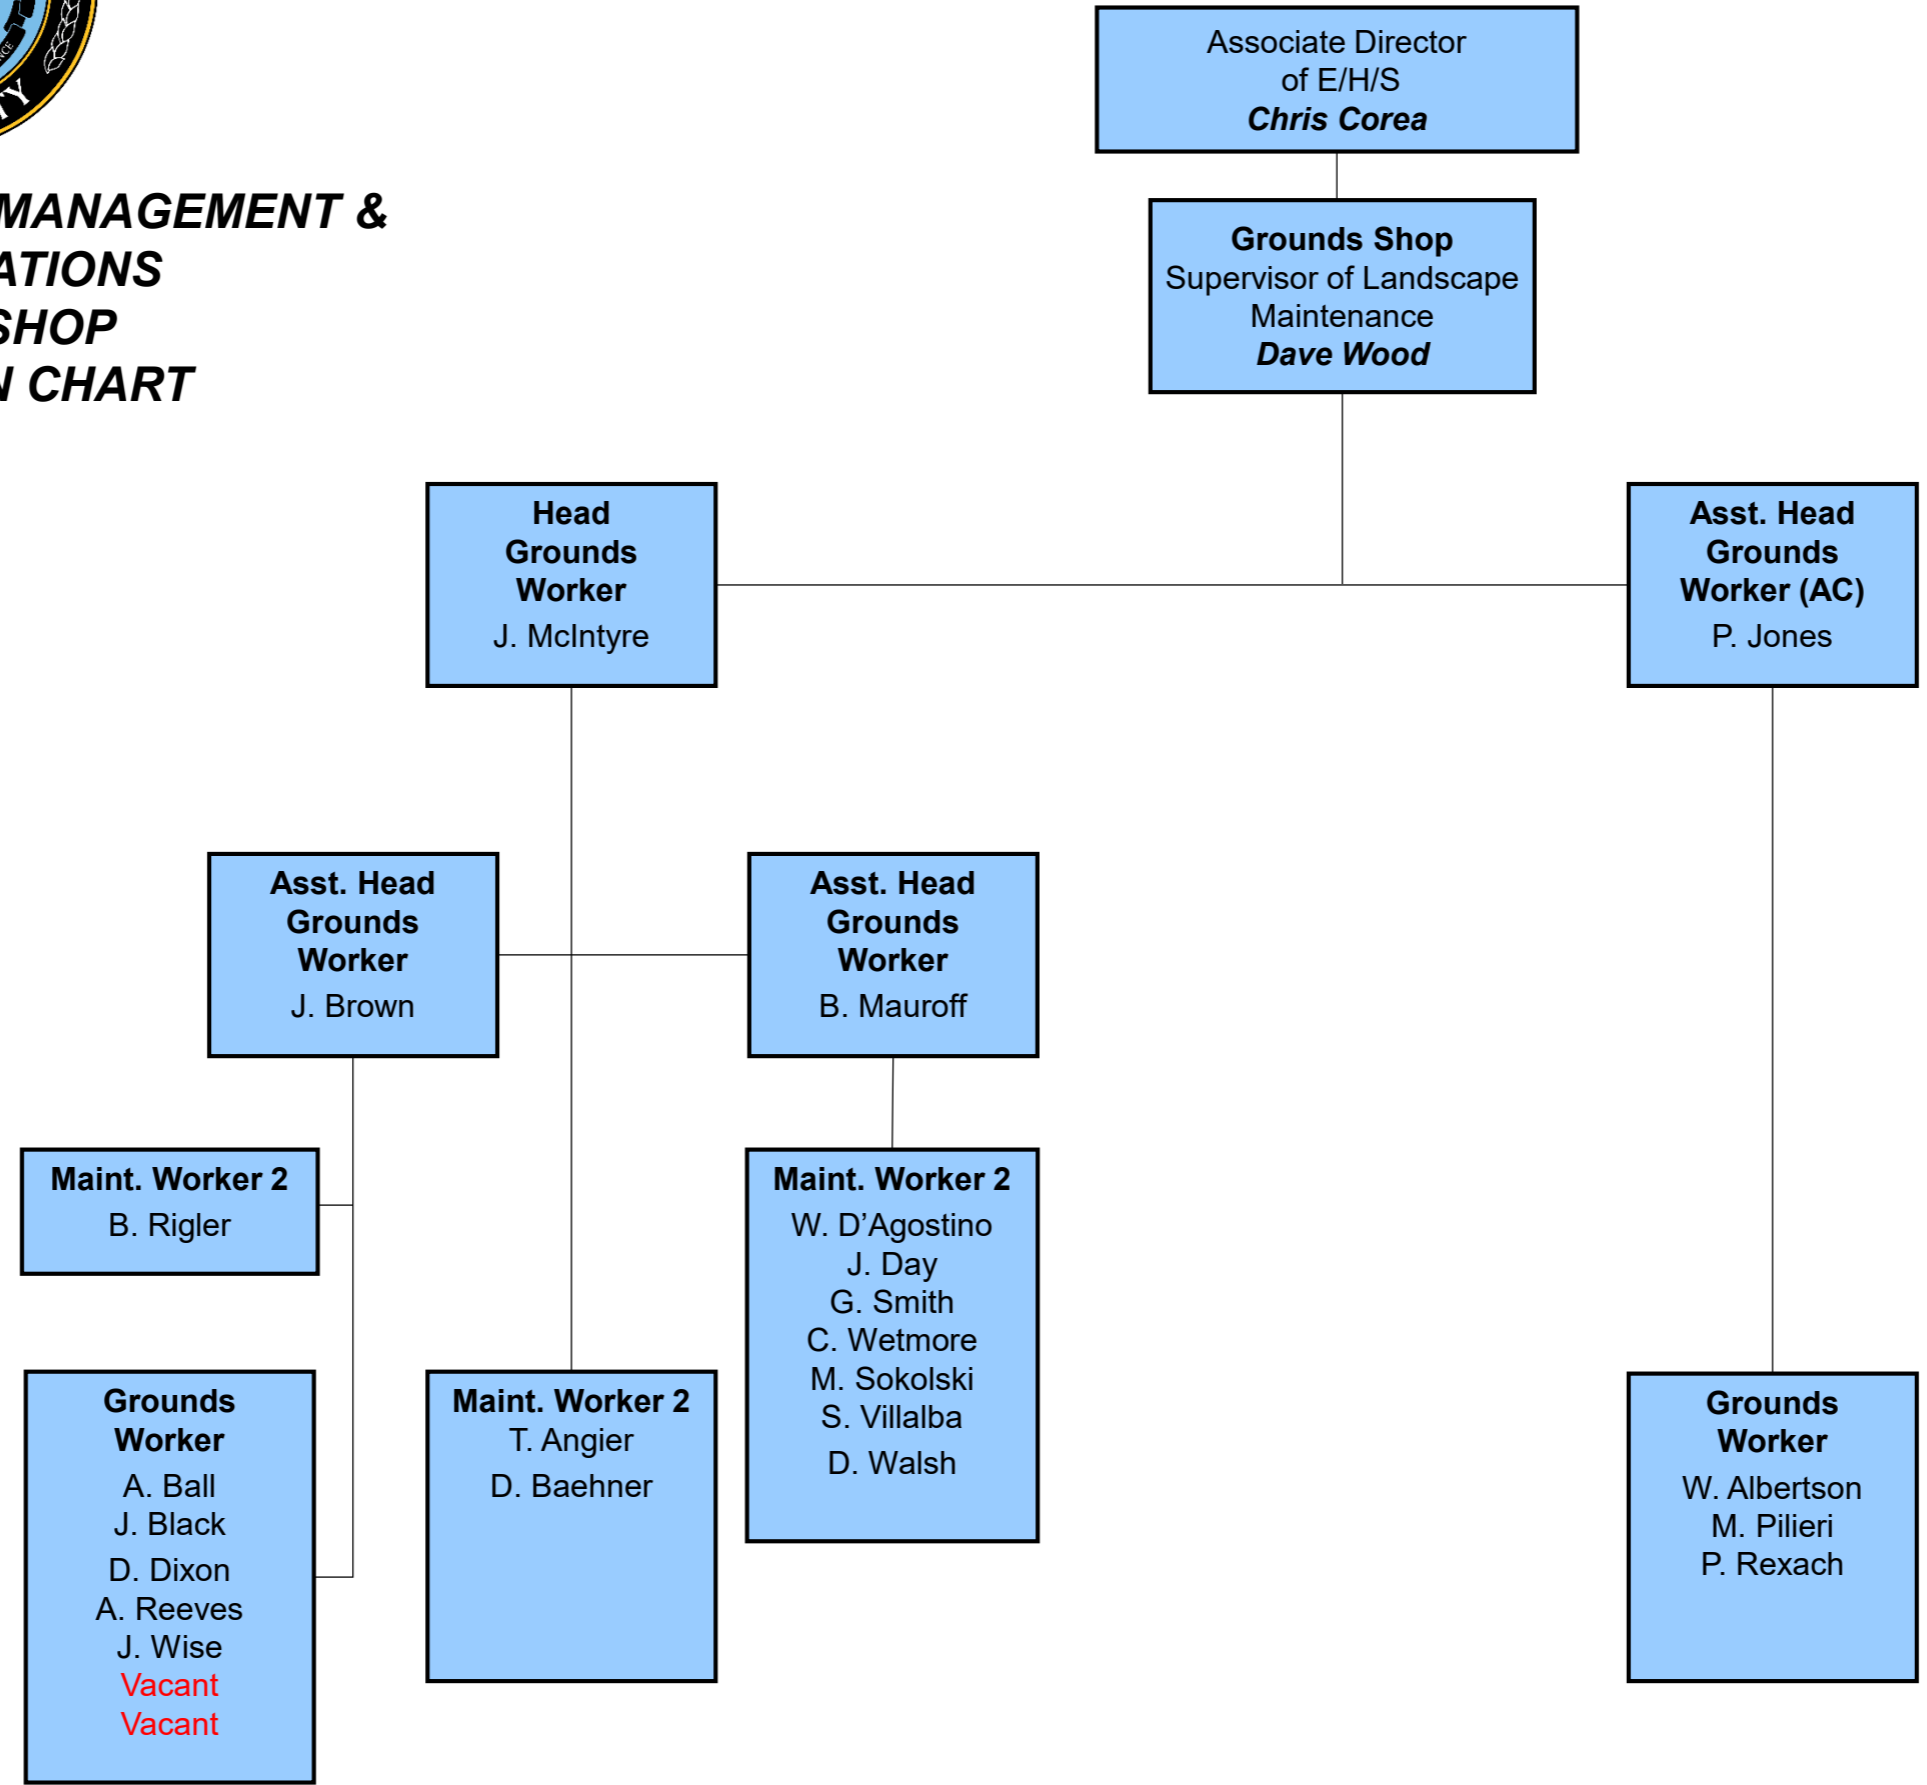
MANAGEMENT &
ATIONS
SHOP
N CHART

Associate Director
of E/H/S
***Chris Corea***

**Grounds Shop**
Supervisor of Landscape Maintenance
***Dave Wood***

**Head Grounds Worker**
J. McIntyre

**Asst. Head Grounds Worker (AC)**
P. Jones

**Asst. Head Grounds Worker**
J. Brown

**Asst. Head Grounds Worker**
B. Mauroff

**Maint. Worker 2**
B. Rigler

**Maint. Worker 2**
W. D'Agostino
J. Day
G. Smith
C. Wetmore
M. Sokolski
S. Villalba
D. Walsh

**Grounds Worker**
A. Ball
J. Black
D. Dixon
A. Reeves
J. Wise
Vacant
Vacant

**Maint. Worker 2**
T. Angier
D. Baehner

**Grounds Worker**
W. Albertson
M. Pilieri
P. Rexach